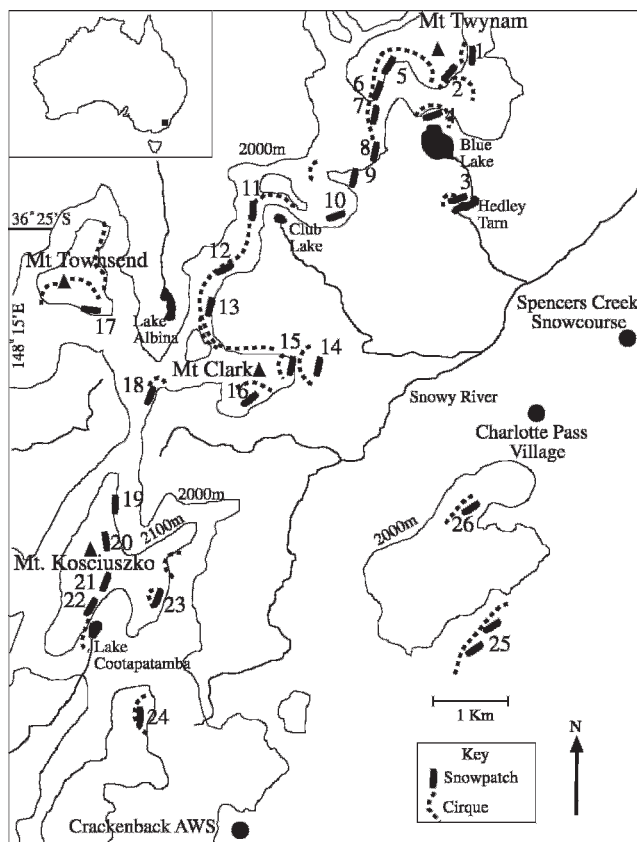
Mt Twynam
1
2
5
6
7
4
Blue Lake
8
9
3
Hedley Tarn
2000m
10
11
Club Lake
36° 25' S
148° 15' E
Mt Townsend
17
12
Lake Albina
13
Spencers Creek Snowcourse
15
14
Mt Clark
16
18
Snowy River
Charlotte Pass Village
19
2000m
2100m
20
26
2000m
Mt. Kosciuszko
21
22
23
Lake Cootapatamba
25
1 Km
24
Key
Snowpatch
Cirque
N
Crackenback AWS